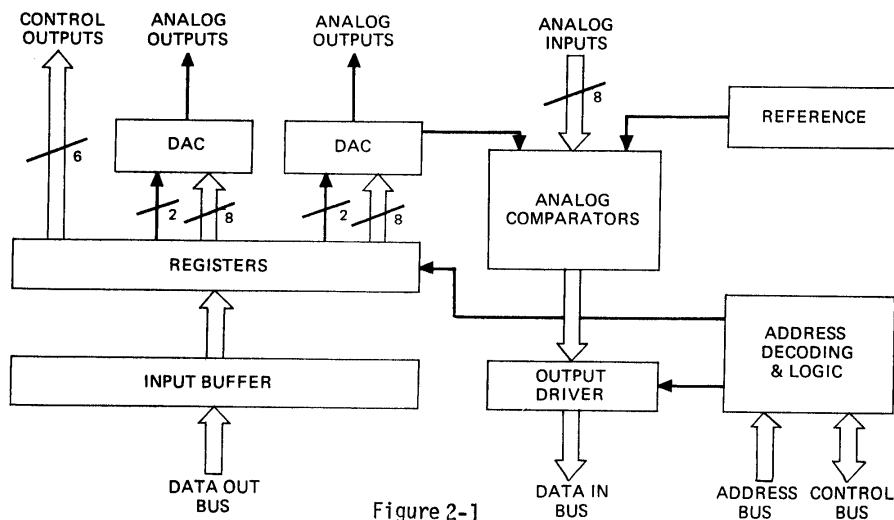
CONTROL OUTPUTS

ANALOG OUTPUTS

ANALOG OUTPUTS

ANALOG INPUTS

8

REFERENCE

6

DAC

DAC

2

8

2

8

ANALOG COMPARATORS

REGISTERS

ADDRESS DECODING & LOGIC

INPUT BUFFER

OUTPUT DRIVER

DATA OUT BUS

Figure 2-1

DATA IN BUS

ADDRESS BUS

CONTROL BUS